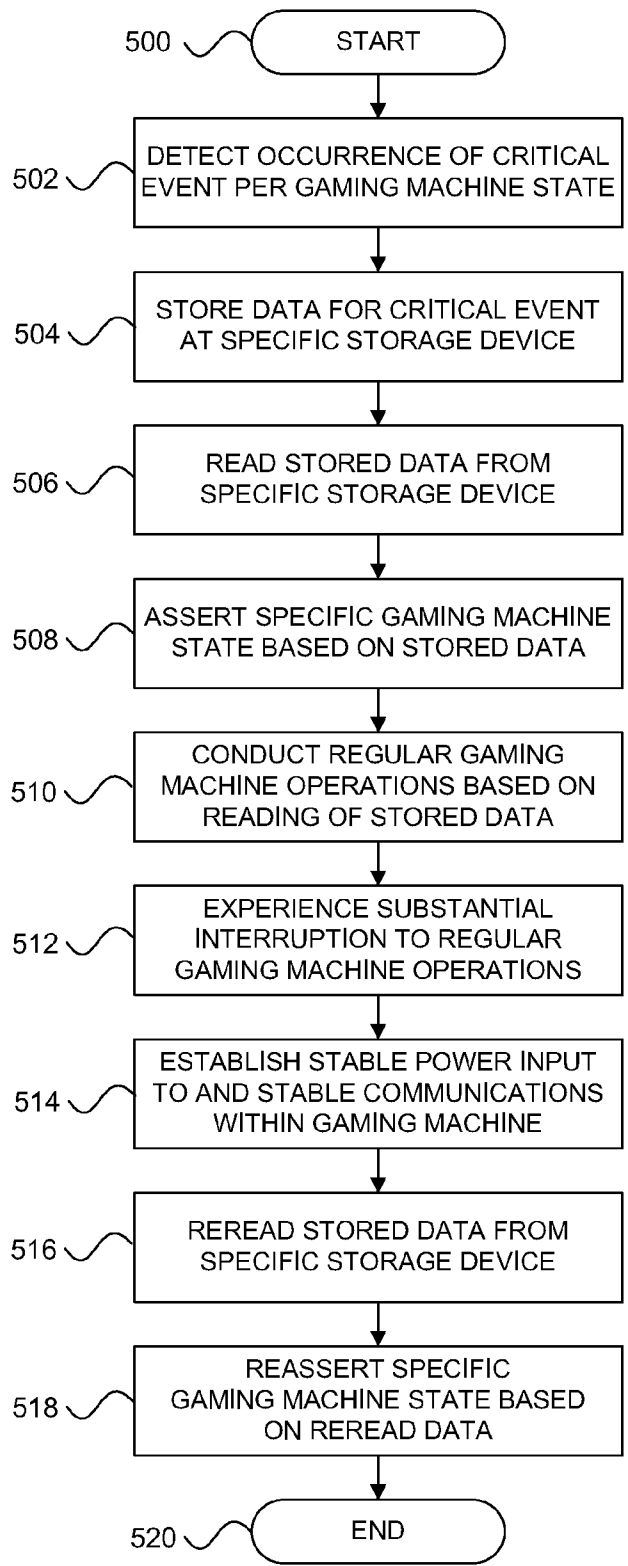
500
START

502
DETECT OCCURRENCE OF CRITICAL EVENT PER GAMING MACHINE STATE

504
STORE DATA FOR CRITICAL EVENT AT SPECIFIC STORAGE DEVICE

506
READ STORED DATA FROM SPECIFIC STORAGE DEVICE

508
ASSERT SPECIFIC GAMING MACHINE STATE BASED ON STORED DATA

510
CONDUCT REGULAR GAMING MACHINE OPERATIONS BASED ON READING OF STORED DATA

512
EXPERIENCE SUBSTANTIAL INTERRUPTION TO REGULAR GAMING MACHINE OPERATIONS

514
ESTABLISH STABLE POWER INPUT TO AND STABLE COMMUNICATIONS WITHIN GAMING MACHINE

516
REREAD STORED DATA FROM SPECIFIC STORAGE DEVICE

518
REASSERT SPECIFIC GAMING MACHINE STATE BASED ON REREAD DATA

520
END